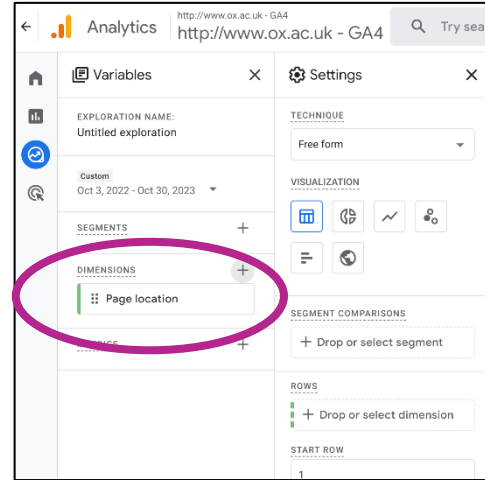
Analytics
http://www.ox.ac.uk - GA4
http://www.ox.ac.uk - GA4
Try sea

Variables

EXPLORATION NAME:
Untitled exploration

Custom
Oct 3, 2022 - Oct 30, 2023

SEGMENTS

DIMENSIONS

Page location

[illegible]

Settings

TECHNIQUE
Free form

VISUALIZATION

SEGMENT COMPARISONS
Drop or select segment

ROWS
Drop or select dimension

START ROW
1